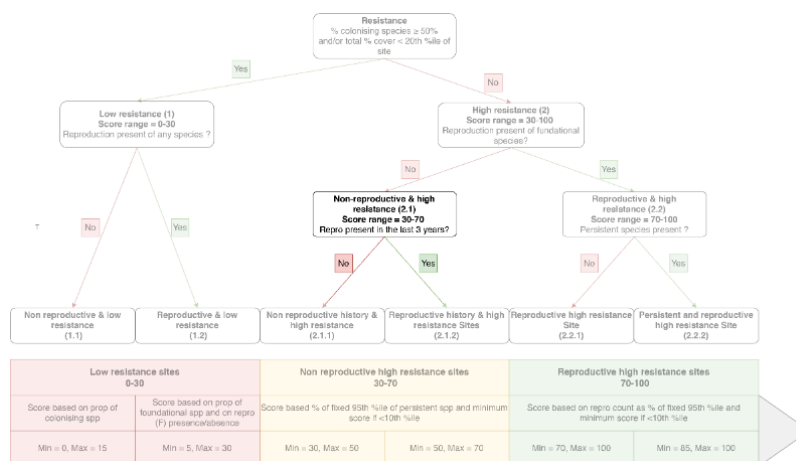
Resistance
% colonising species ≥ 50% and/or total % cover < 20th %ile of site

Yes

No

Low resistance (1)
Score range = 0-30
Reproduction present of any species ?

High resistance (2)
Score range = 30-100
Reproduction present of fundational species?

?

No

Yes

No

Yes

Non-reproductive & high resistance (2.1)
Score range = 30-70
Repro present in the last 3 years?

Reproductive & high resistance (2.2)
Score range = 70-100
Persistent species present ?

No

Yes

No

Yes

Non reproductive & low resistance
(1.1)

Reproductive & low resistance
(1.2)

Non reproductive history & high resistance
(2.1.1)

Reproductive history & high resistance Sites
(2.1.2)

Reproductive high resistance Site
(2.2.1)

Persistent and reproductive high resistance Site
(2.2.2)

| Low resistance sites 0-30 | | Non reproductive high resistance sites 30-70 | | Reproductive high resistance sites 70-100 | |
|---|---|---|---|---|---|
| Score based on prop of colonising spp | Score based on prop of foundational spp and on repro (F) presence/absence | Score based % of fixed 95th %ile of persistent spp and minimum score if <10th %ile | | Score based on repro count as % of fixed 95th %ile and minimum score if <10th %ile | |
| Min = 0, Max = 15 | Min = 5, Max = 30 | Min = 30, Max = 50 | Min = 50, Max = 70 | Min = 70, Max = 100 | Min = 85, Max = 100 |